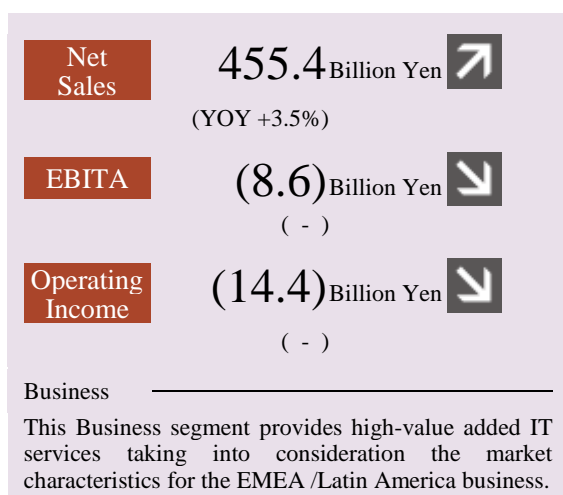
Net Sales

455.4 Billion Yen

(YOY +3.5%)

EBITA

(8.6) Billion Yen

( - )

Operating Income

(14.4) Billion Yen

( - )

Business

This Business segment provides high-value added IT services taking into consideration the market characteristics for the EMEA /Latin America business.